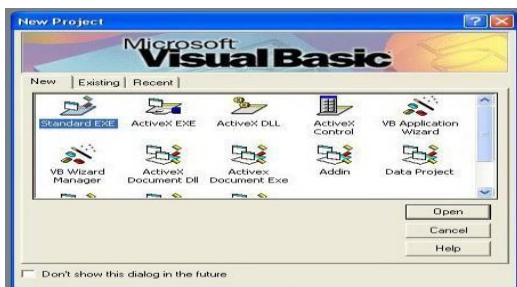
New Project

Microsoft
Visual Basic

New | Existing | Recent

Standard EXE
ActiveX EXE
ActiveX DLL
ActiveX Control
VB Application Wizard
VB Wizard Manager
ActiveX Document Dll
Activex Document Exe
Addin
Data Project

Open
Cancel
Help

Don't show this dialog in the future